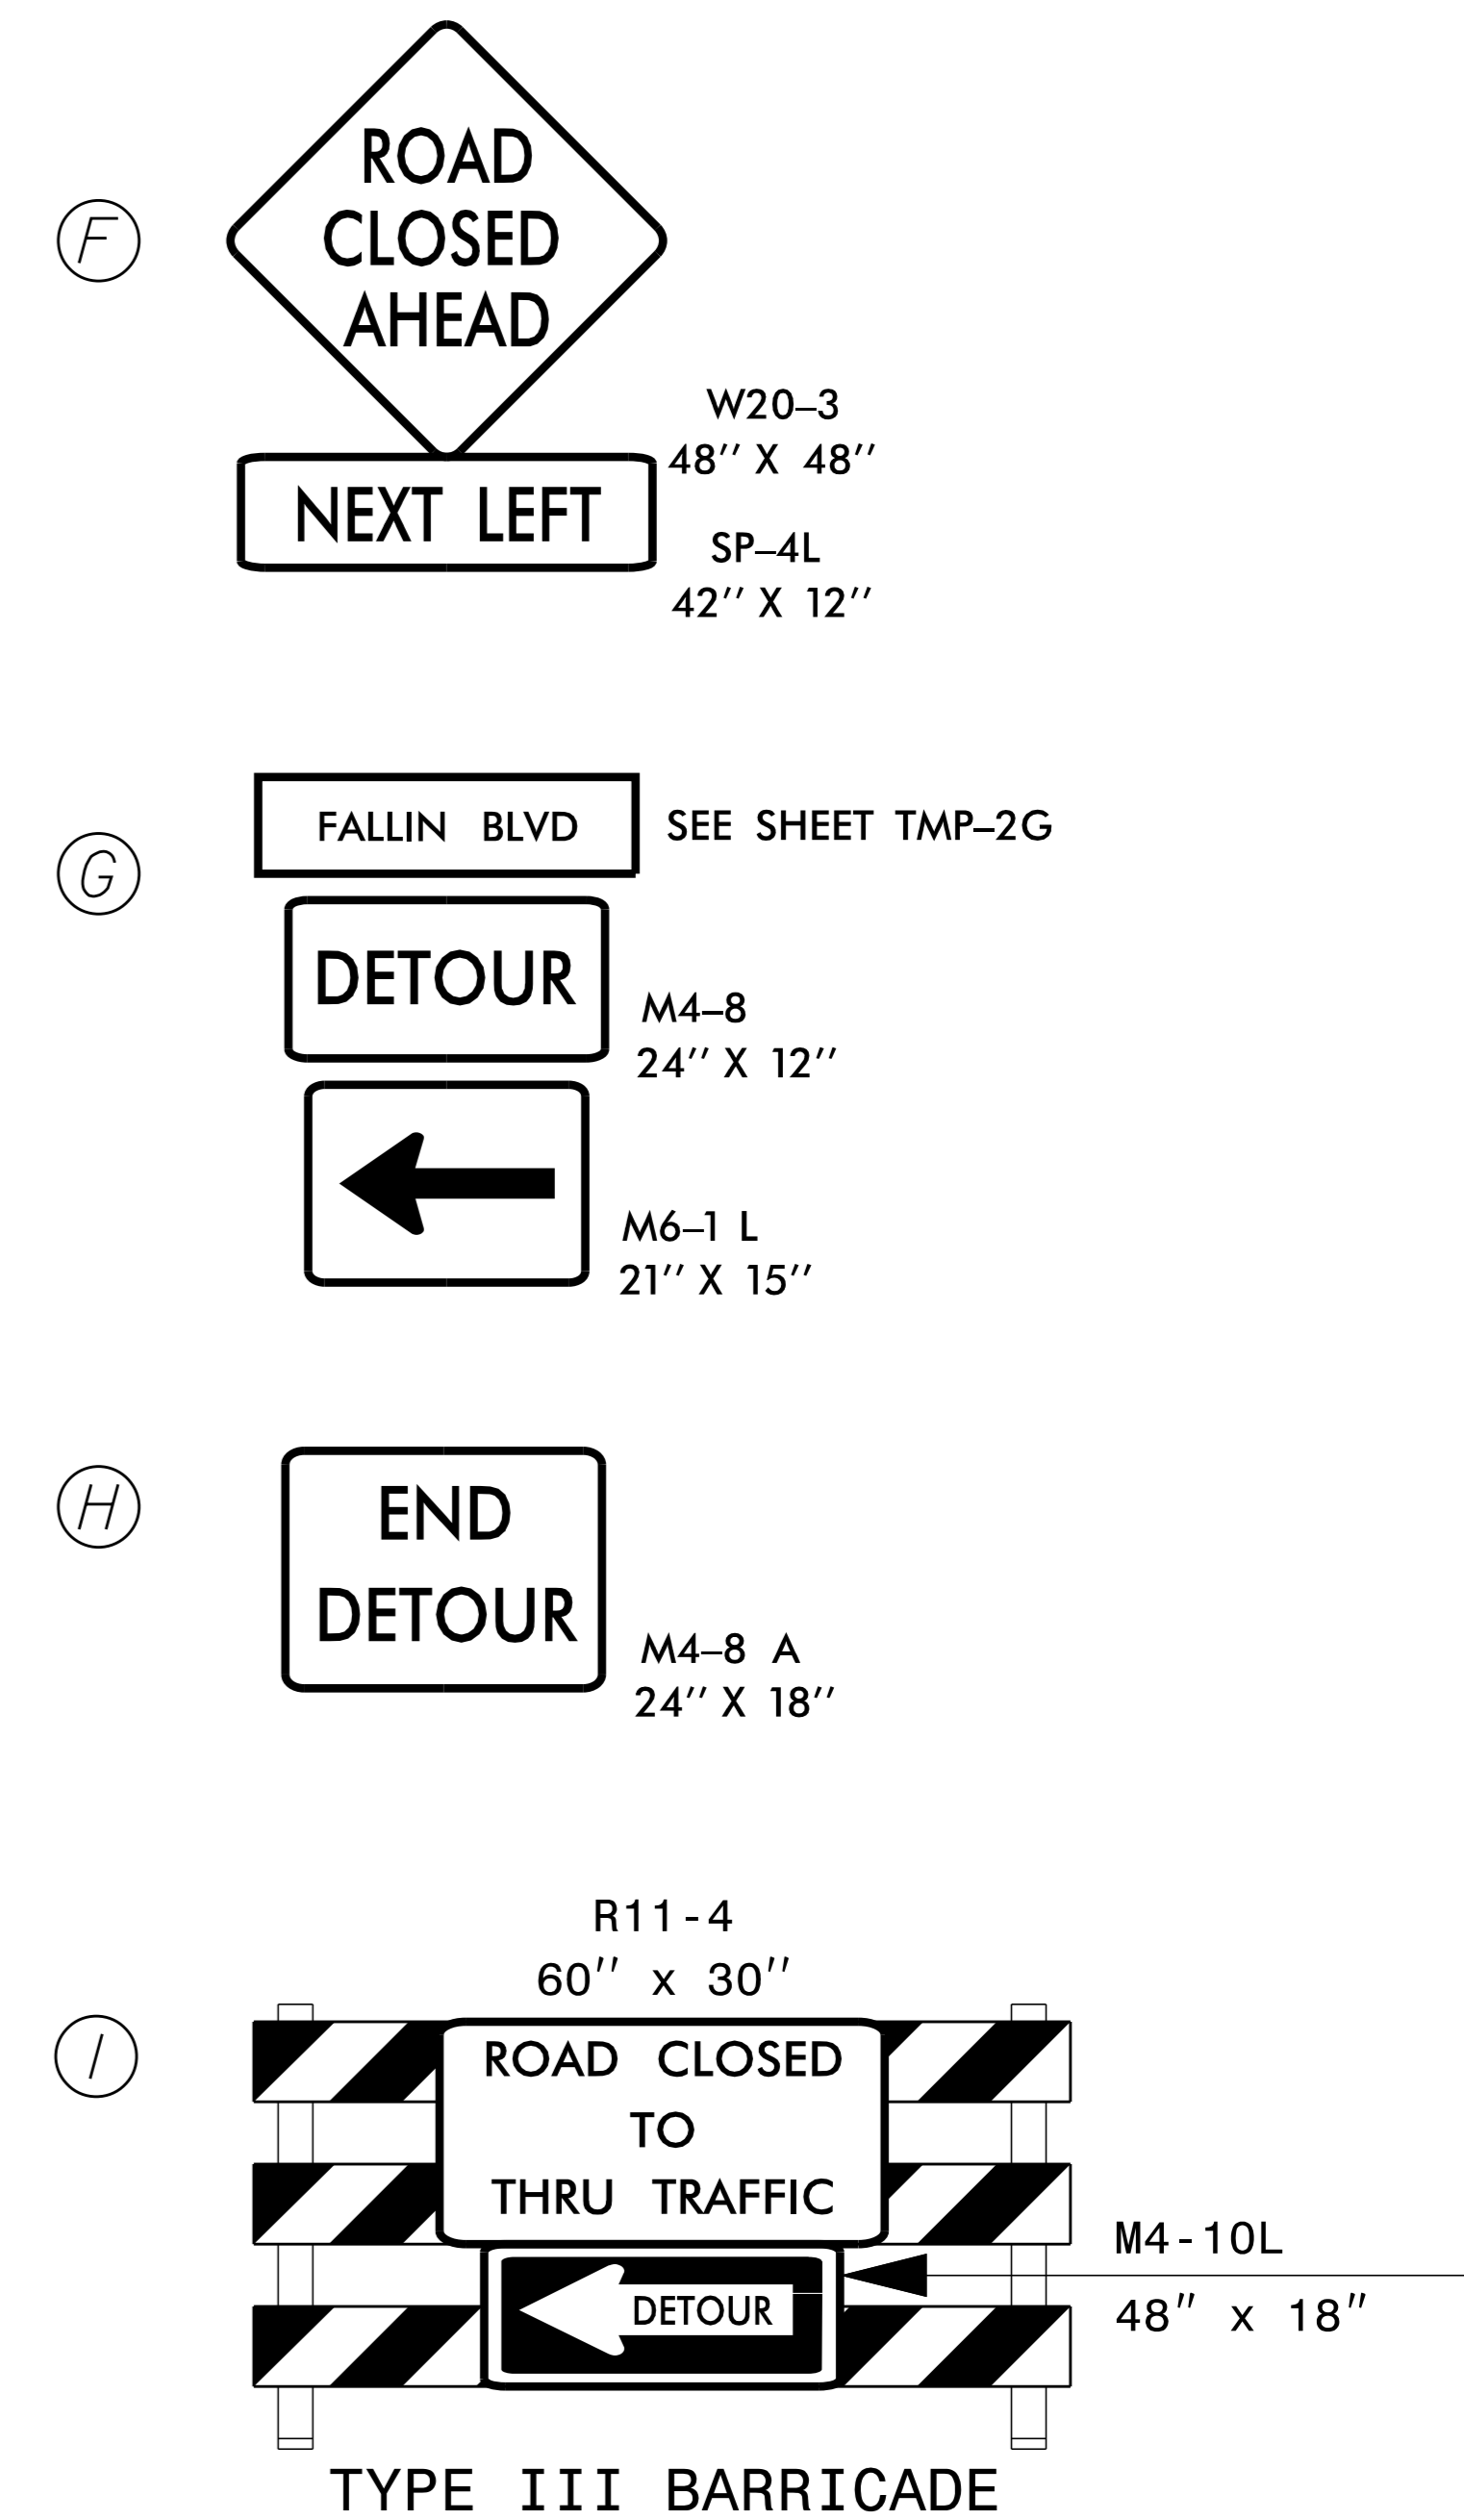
F

ROAD CLOSED AHEAD

W20–3
48″ X 48″

NEXT LEFT

SP–4L
42″ X 12″

G

FALLIN BLVD

SEE SHEET TMP–2G

DETOUR

M4–8
24″ X 12″

M6–1 L
21″ X 15″

H

END DETOUR

M4–8 A
24″ X 18″

R11-4
60″ x 30″

I

ROAD CLOSED TO THRU TRAFFIC

DETOUR

M4-10L
48″ x 18″

TYPE III BARRICADE